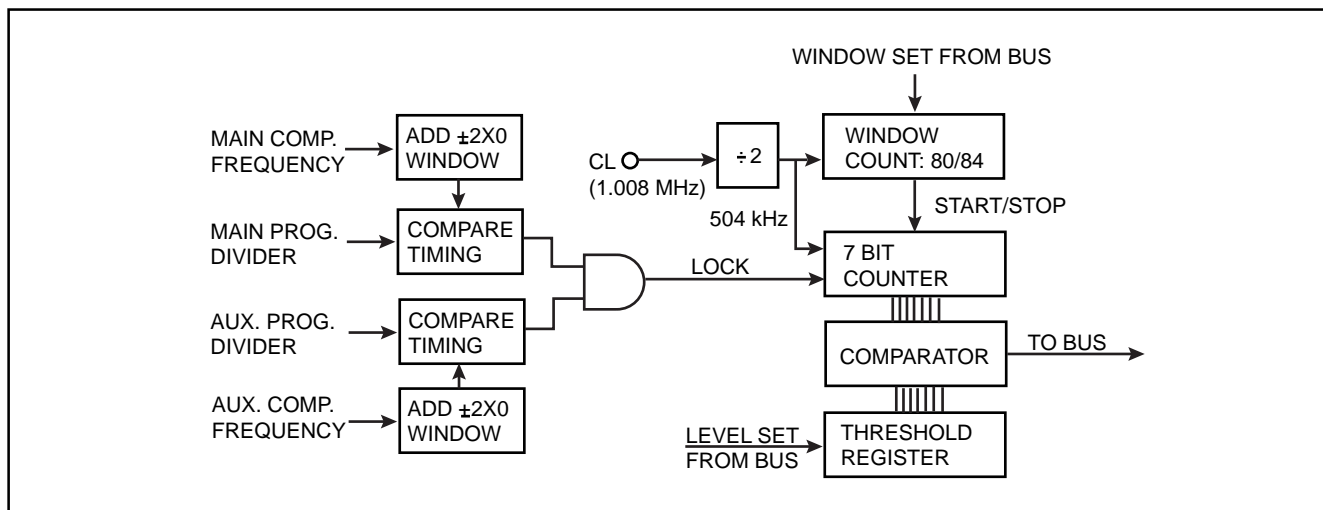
WINDOW SET FROM BUS

MAIN COMP. FREQUENCY

ADD ±2X0 WINDOW

CL

(1.008 MHz)

÷2

WINDOW COUNT: 80/84

504 kHz

START/STOP

MAIN PROG. DIVIDER

COMPARE TIMING

LOCK

7 BIT COUNTER

AUX. PROG. DIVIDER

COMPARE TIMING

COMPARATOR

TO BUS

AUX. COMP. FREQUENCY

ADD ±2X0 WINDOW

LEVEL SET FROM BUS

THRESHOLD REGISTER